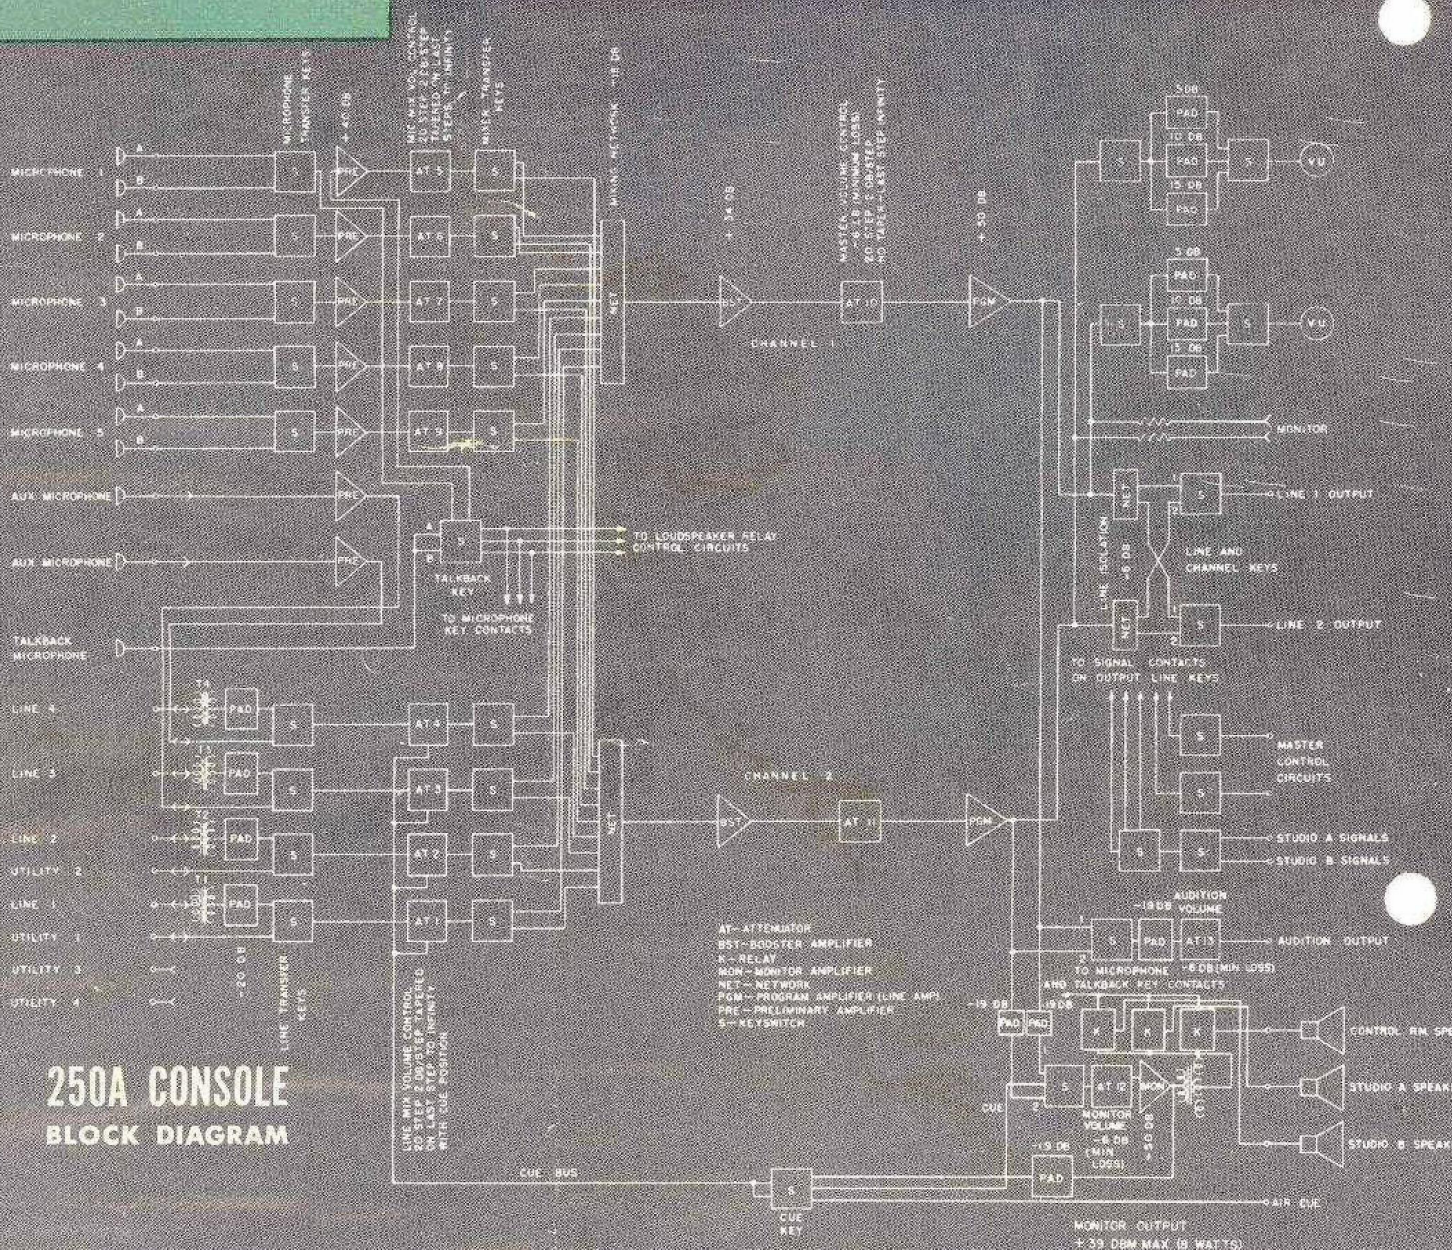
MICROPHONE TRANSFER KEYS
+40 DB
MIC MIX VOL CONTROL 20 STEP 2 DB STEP TAPERED IN LAST STEPS TO INFINITY
MIXER TRANSFER KEYS
MIXING NETWORK -19 DB
+34 DB
MASTER VOLUME CONTROL -6 DB (MINIMUM LOSS) 20 STEP 2 DB STEP TAPERED TO INFINITY
+30 DB

MICROPHONE 1
MICROPHONE 2
MICROPHONE 3
MICROPHONE 4
MICROPHONE 5
AUX MICROPHONE
AUX MICROPHONE
TALKBACK MICROPHONE

A
B
S
PRE
AT 5
AT 6
AT 7
AT 8
AT 9
NET
BST
AT 10
PGM
CHANNEL 1

5 DB
PAD
10 DB
PAD
15 DB
PAD
S
VU
5 DB
PAD
10 DB
PAD
5 DB
PAD
VU
MONITOR

TALKBACK KEY
TO LOUDSPEAKER RELAY CONTROL CIRCUITS
TO MICROPHONE KEY CONTACTS

LINE ISOLATION -6 DB
NET
LINE 1 OUTPUT
LINE AND CHANNEL KEYS
LINE 2 OUTPUT
TO SIGNAL CONTACTS ON OUTPUT LINE KEYS

LINE 4
LINE 3
LINE 2
UTILITY 2
LINE 1
UTILITY 1
UTILITY 3
UTILITY 4
T4
T3
T2
T1
PAD
AT 4
AT 3
AT 2
AT 1
CHANNEL 2
BST
AT 11
PGM

MASTER CONTROL CIRCUITS
STUDIO A SIGNALS
STUDIO B SIGNALS

-20 DB
LINE TRANSFER KEYS
LINE MIX VOLUME CONTROL 20 STEP 2 DB STEP TAPERED ON LAST STEP TO INFINITY WITH CUE POSITION

AT—ATTENUATOR
BST—BOOSTER AMPLIFIER
K—RELAY
MON—MONITOR AMPLIFIER
NET—NETWORK
PGM—PROGRAM AMPLIFIER (LINE AMP)
PRE—PRELIMINARY AMPLIFIER
S—KEYSWITCH

-19 DB
AUDITION VOLUME
PAD
AT 13
AUDITION OUTPUT
TO MICROPHONE AND TALKBACK KEY CONTACTS
-6 DB (MIN LOSS)
-19 DB
PAD
K
CONTROL RM SPE
STUDIO A SPEAK
STUDIO B SPEAK
CUE
AT 12
MON
MONITOR VOLUME -6 DB (MIN LOSS)
+30 DB
-19 DB
PAD
AIR CUE
CUE BUS
CUE KEY
MONITOR OUTPUT +39 DBM MAX (8 WATTS)

250A CONSOLE
BLOCK DIAGRAM